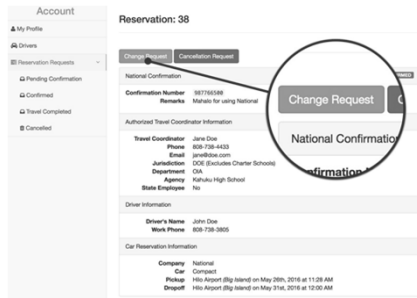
Account

My Profile

Drivers

Reservation Requests

Pending Confirmation

Confirmed

Travel Completed

Cancelled

Reservation: 38

Change Request

Cancellation Request

National Confirmation

Confirmation Number 987766588
Remarks Mahalo for using National

Authorized Travel Coordinator Information

Travel Coordinator Jane Doe
Phone 808-738-4433
Email jane@doe.com
Jurisdiction DOE (Excludes Charter Schools)
Department OIA
Agency Kahuku High School
State Employee No

Driver Information

Driver's Name John Doe
Work Phone 808-738-3805

Car Reservation Information

Company National
Car Compact
Pickup Hilo Airport (Big Island) on May 26th, 2016 at 11:28 AM
Dropoff Hilo Airport (Big Island) on May 31st, 2016 at 12:00 AM

Change Request

National Confirmation

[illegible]